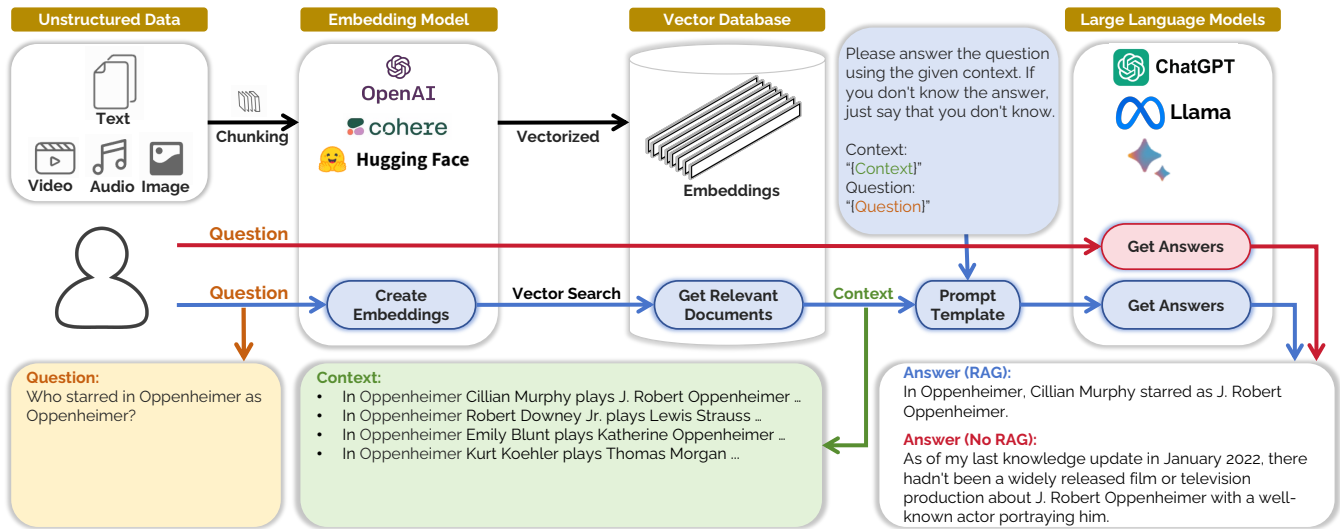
Unstructured Data

Text

Video Audio Image

Chunking

Embedding Model

OpenAI

cohere

Hugging Face

Vectorized

Vector Database

Embeddings

Please answer the question using the given context. If you don't know the answer, just say that you don't know.

Context:
"[Context]"
Question:
"[Question]"

Large Language Models

ChatGPT

Llama

Question

Get Answers

Question

Create Embeddings

Vector Search

Get Relevant Documents

Context

Prompt Template

Get Answers

Question:
Who starred in Oppenheimer as Oppenheimer?

Context:
- In Oppenheimer Cillian Murphy plays J. Robert Oppenheimer …
- In Oppenheimer Robert Downey Jr. plays Lewis Strauss …
- In Oppenheimer Emily Blunt plays Katherine Oppenheimer …
- In Oppenheimer Kurt Koehler plays Thomas Morgan …

Answer (RAG):
In Oppenheimer, Cillian Murphy starred as J. Robert Oppenheimer.

Answer (No RAG):
As of my last knowledge update in January 2022, there hadn't been a widely released film or television production about J. Robert Oppenheimer with a well-known actor portraying him.